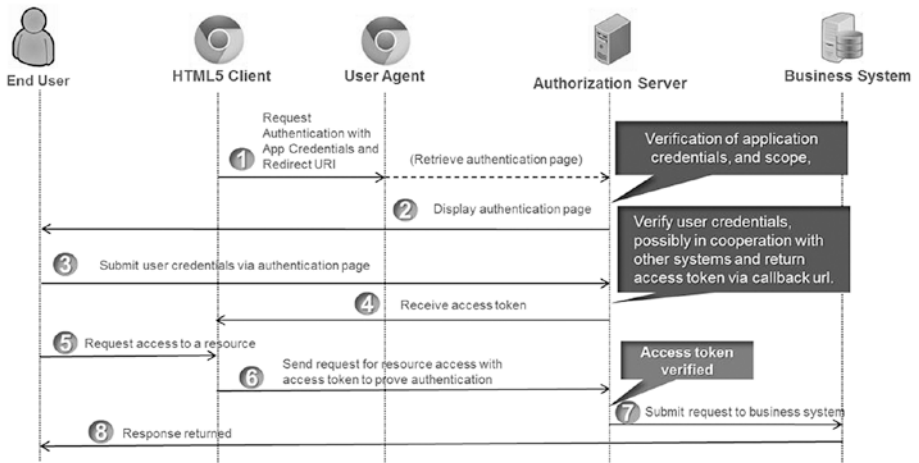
End User

HTML5 Client

User Agent

Authorization Server

Business System

1 Request Authentication with App Credentials and Redirect URI

(Retrieve authentication page)

Verification of application credentials, and scope,

2 Display authentication page

Verify user credentials, possibly in cooperation with other systems and return access token via callback url.

3 Submit user credentials via authentication page

4 Receive access token

5 Request access to a resource

6 Send request for resource access with access token to prove authentication

Access token verified

7 Submit request to business system

8 Response returned